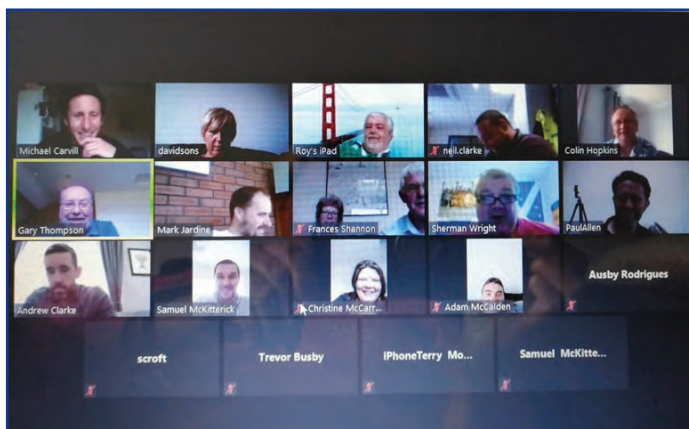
Michael Carvill
davidsons
Roy's iPad
neil.clarke
Colin Hopkins
Gary Thompson
Mark Jardine
Frances Shannon
Sherman Wright
PaulAllen
Andrew Clarke
Samuel McKitterick
Christine McCarr...
Adam McCalden
Ausby Rodrigues
scroft
Trevor Busby
iPhoneTerry Mo...
Samuel McKitte...